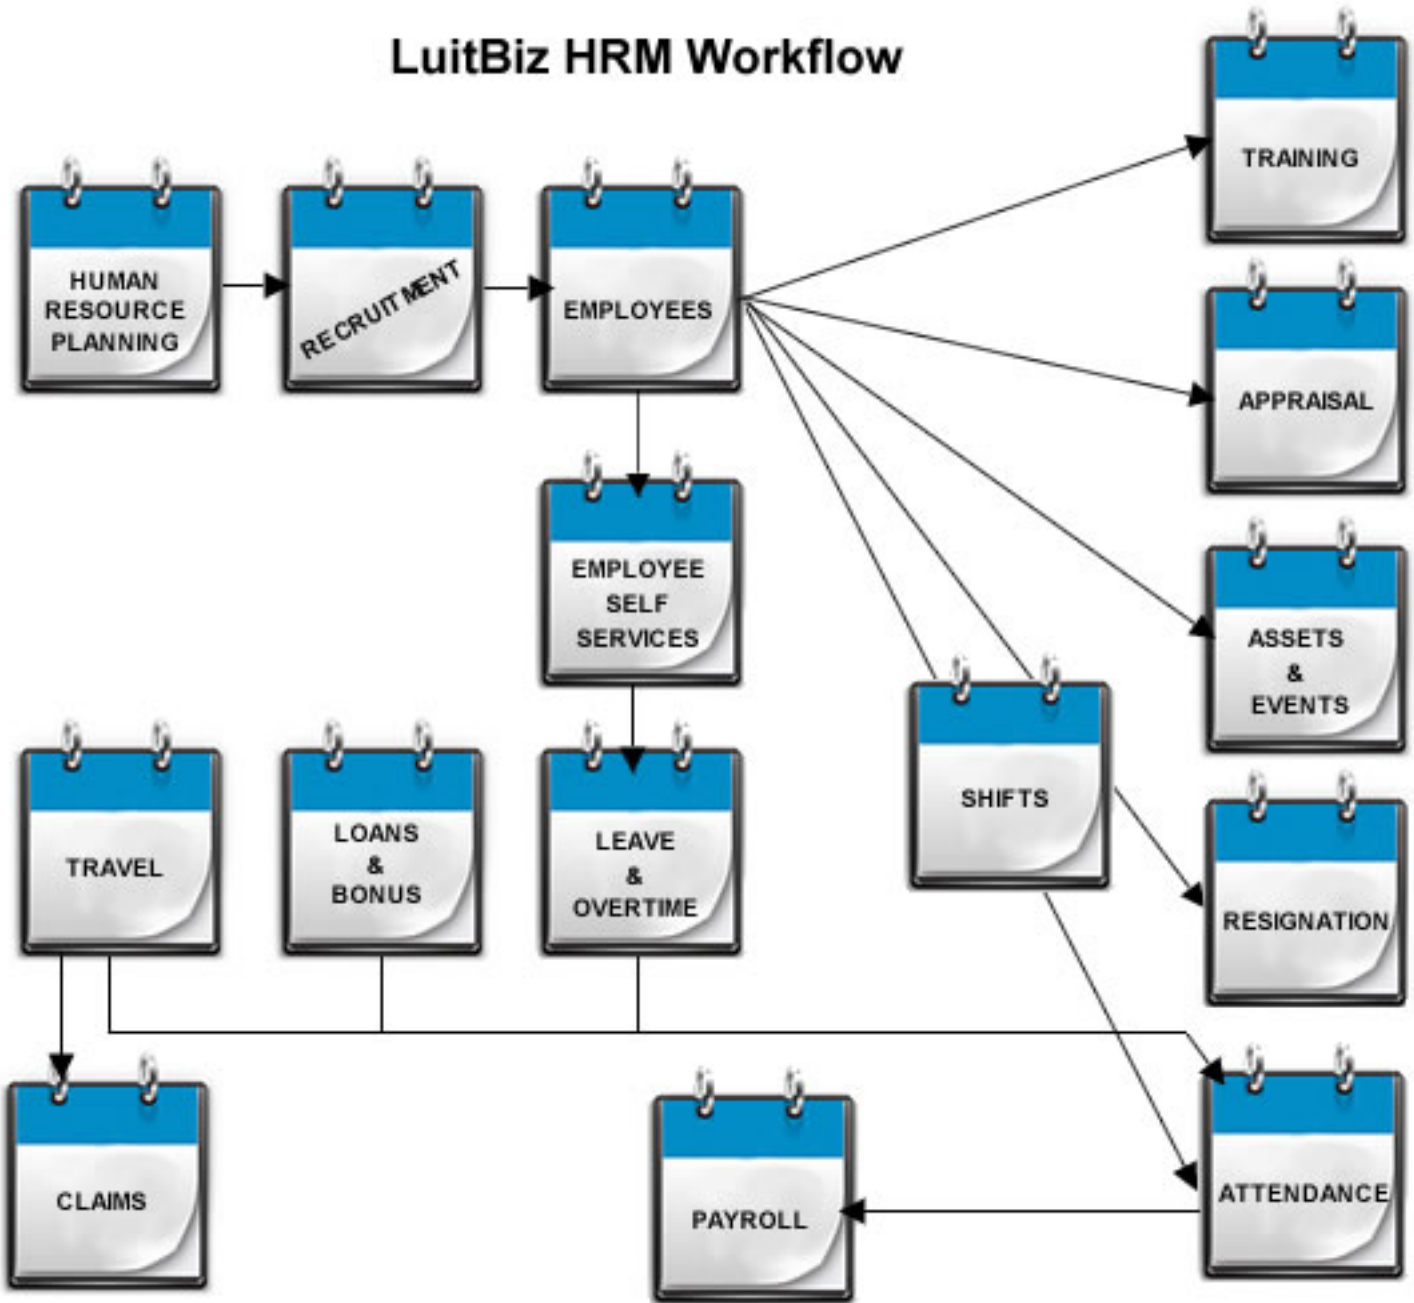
LuitBiz HRM Workflow

HUMAN RESOURCE PLANNING

RECRUITMENT

EMPLOYEES

TRAINING

APPRAISAL

EMPLOYEE SELF SERVICES

ASSETS & EVENTS

SHIFTS

TRAVEL

LOANS & BONUS

LEAVE & OVERTIME

RESIGNATION

CLAIMS

PAYROLL

ATTENDANCE